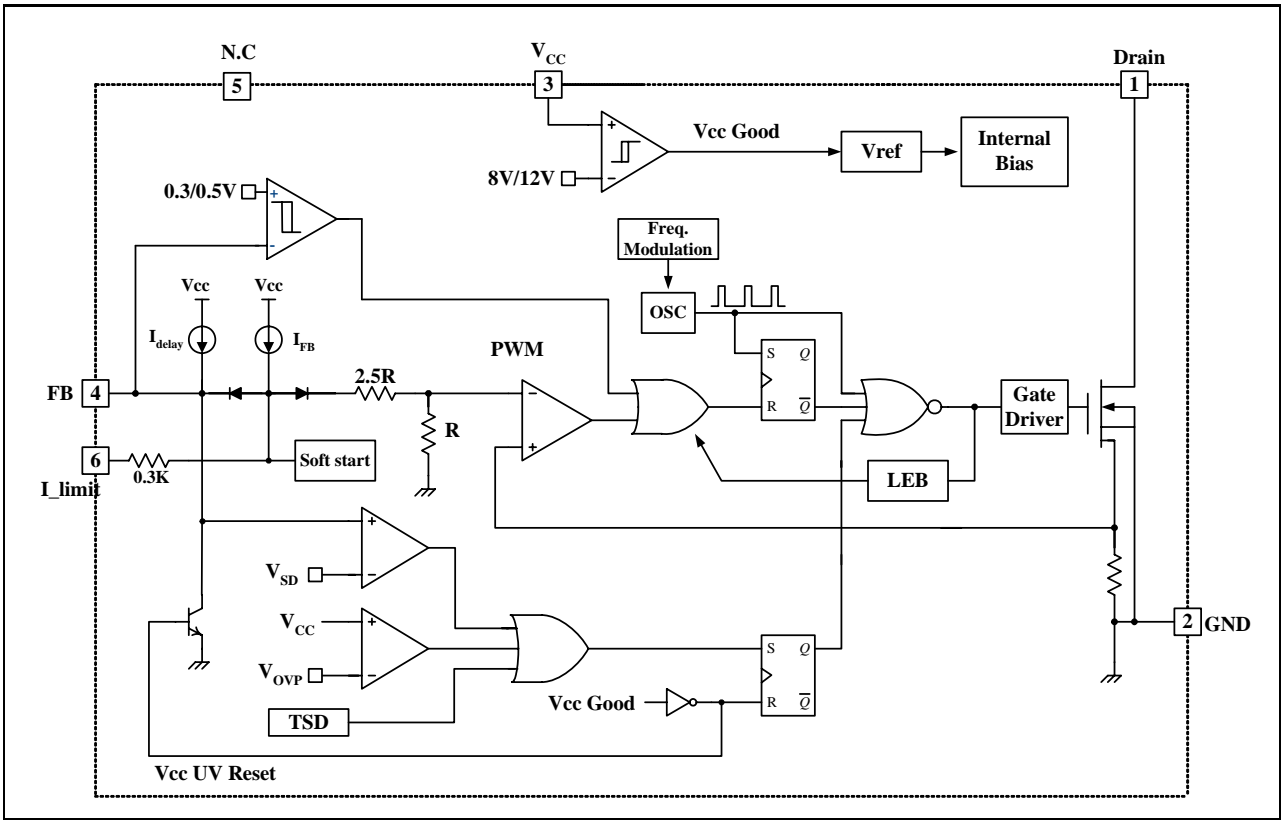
N.C
5
$V_{CC}$
3
Drain
1
+
−
Vcc Good
Vref
Internal Bias
8V/12V
0.3/0.5V
+
−
Freq. Modulation
OSC
Vcc
Vcc
$I_{delay}$
$I_{FB}$
PWM
S
$Q$
R
$\overline{Q}$
FB
4
2.5R
R
−
+
Gate Driver
6
0.3K
Soft start
I_limit
LEB
+
−
$V_{SD}$
$V_{CC}$
+
−
$V_{OVP}$
S
$Q$
R
$\overline{Q}$
2
GND
TSD
Vcc Good
Vcc UV Reset